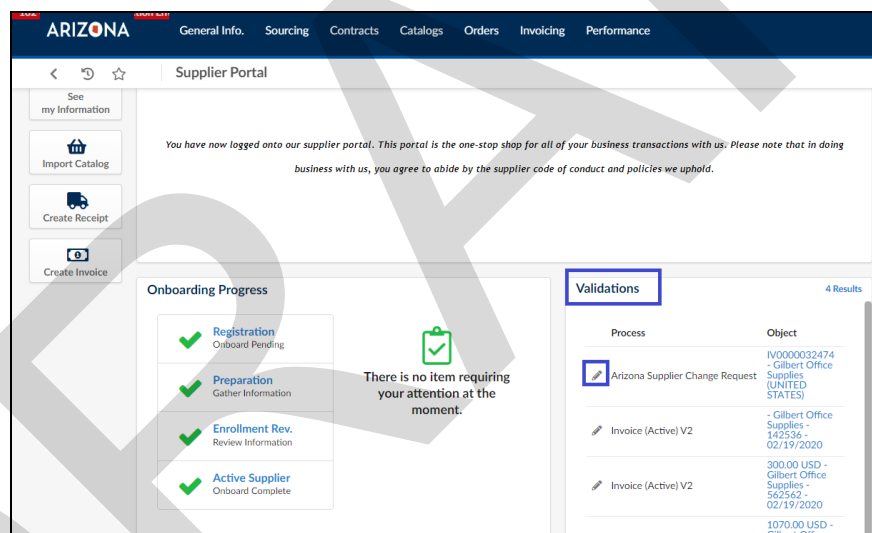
102

ARIZONA

General Info. Sourcing Contracts Catalogs Orders Invoicing Performance

Supplier Portal

See my Information

Import Catalog

Create Receipt

Create Invoice

You have now logged onto our supplier portal. This portal is the one-stop shop for all of your business transactions with us. Please note that in doing business with us, you agree to abide by the supplier code of conduct and policies we uphold.

Onboarding Progress

Registration
Onboard Pending

Preparation
Gather Information

Enrollment Rev.
Review Information

Active Supplier
Onboard Complete

There is no item requiring your attention at the moment.

Validations

4 Results

| Process | Object |
|---|---|
| Arizona Supplier Change Request | IV0000032474 - Gilbert Office Supplies (UNITED STATES) |
| Invoice (Active) V2 | - Gilbert Office Supplies - 142536 - 02/19/2020 |
| Invoice (Active) V2 | 300.00 USD - Gilbert Office Supplies - 562562 - 02/19/2020 |
| | 1070.00 USD - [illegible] |